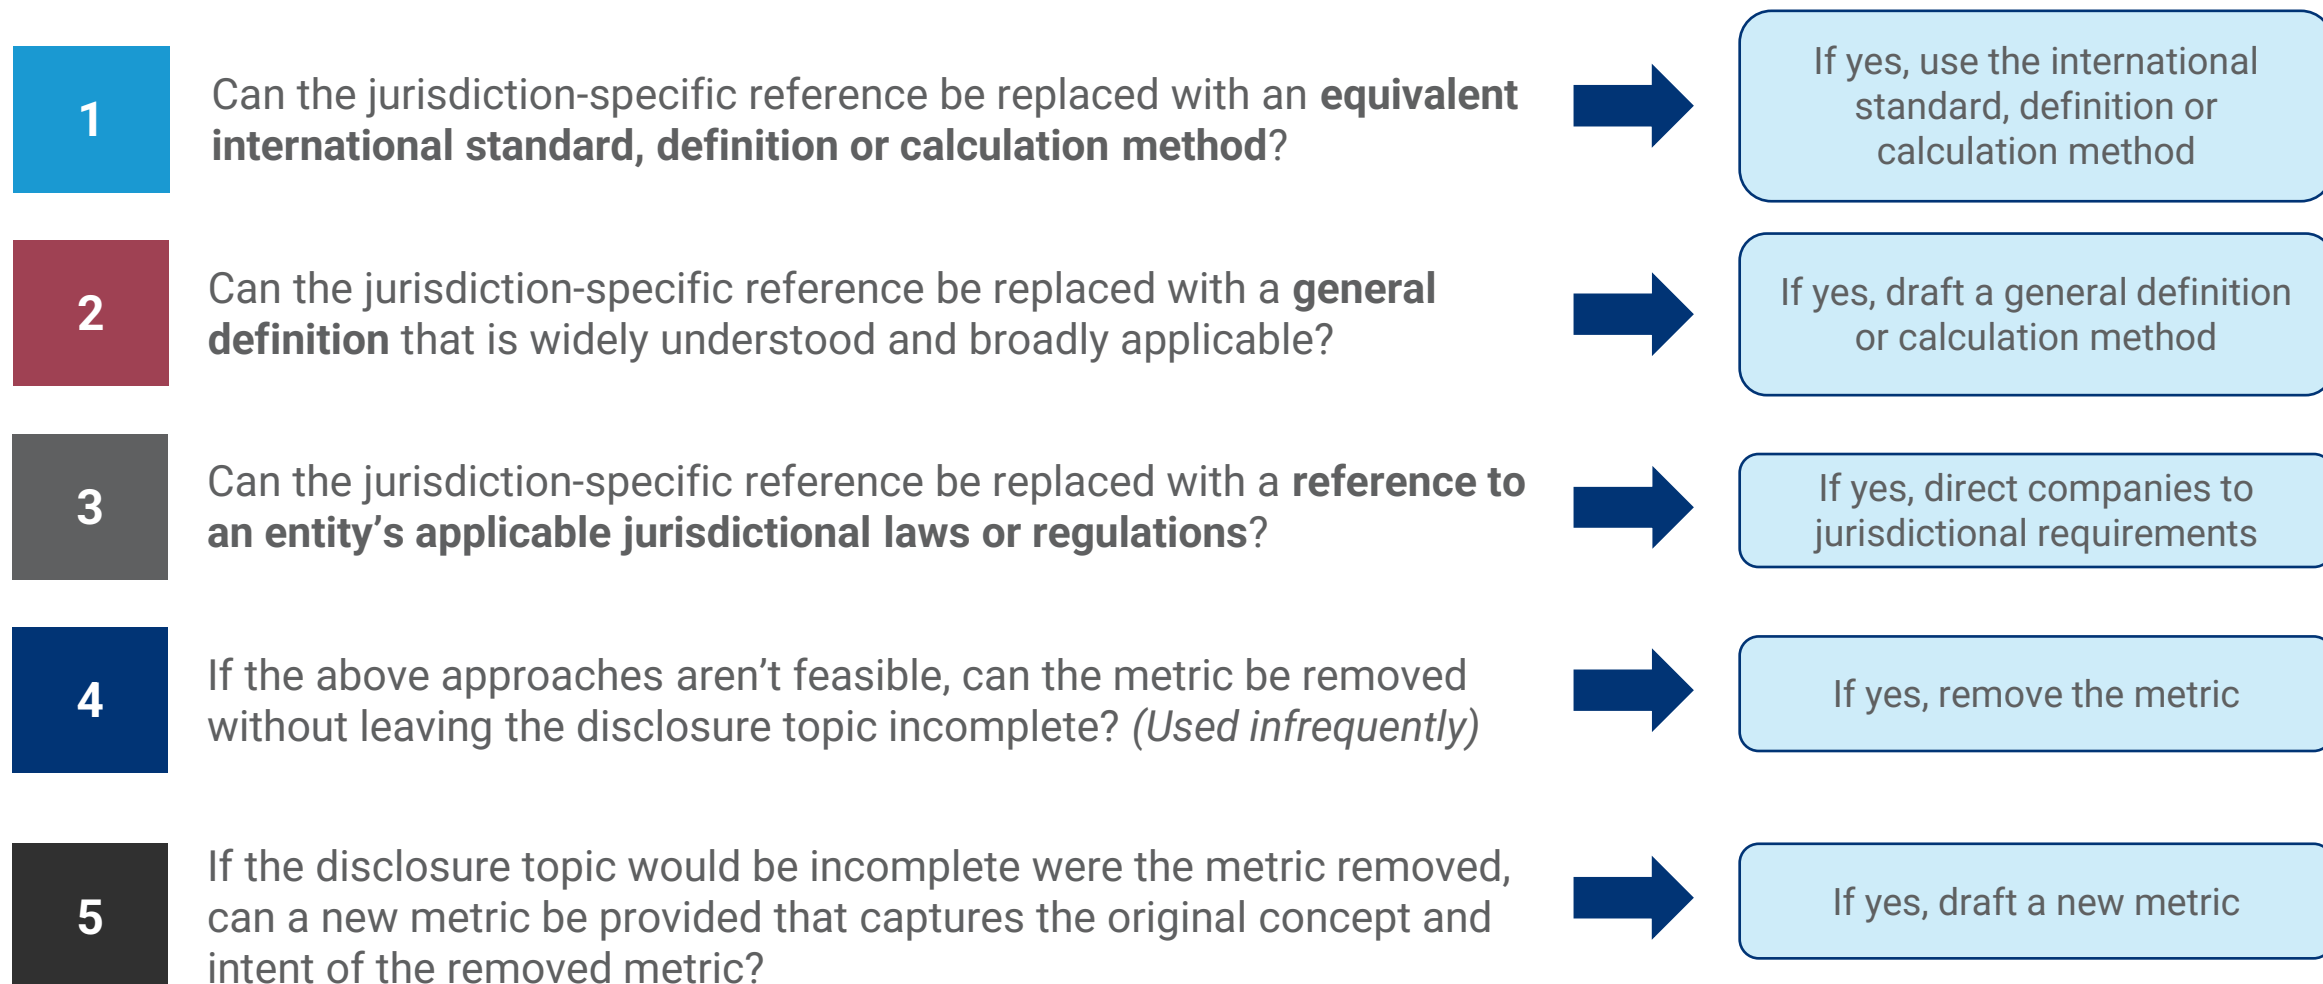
1

Can the jurisdiction-specific reference be replaced with an equivalent international standard, definition or calculation method?

If yes, use the international standard, definition or calculation method

2

Can the jurisdiction-specific reference be replaced with a general definition that is widely understood and broadly applicable?

If yes, draft a general definition or calculation method

3

Can the jurisdiction-specific reference be replaced with a reference to an entity's applicable jurisdictional laws or regulations?

If yes, direct companies to jurisdictional requirements

4

If the above approaches aren't feasible, can the metric be removed without leaving the disclosure topic incomplete? (Used infrequently)

If yes, remove the metric

5

If the disclosure topic would be incomplete were the metric removed, can a new metric be provided that captures the original concept and intent of the removed metric?

If yes, draft a new metric